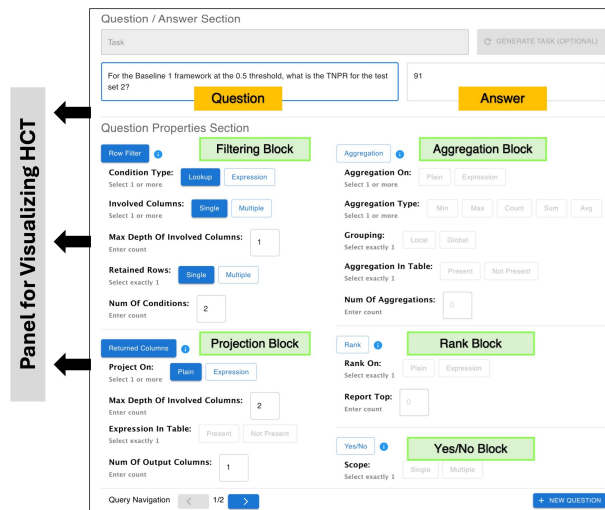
Panel for Visualizing HCT

Question / Answer Section

Task

GENERATE TASK (OPTIONAL)

For the Baseline 1 framework at the 0.5 threshold, what is the TNPR for the test set 2?

Question

91

Answer

Question Properties Section

Row Filter

Filtering Block

Condition Type:
Select 1 or more
Lookup Expression

Involved Columns:
Select 1 or more
Single Multiple

Max Depth Of Involved Columns:
Enter count
1

Retained Rows:
Select exactly 1
Single Multiple

Num Of Conditions:
Enter count
2

Aggregation

Aggregation Block

Aggregation On:
Select 1 or more
Plain Expression

Aggregation Type:
Select 1 or more
Min Max Count Sum Avg

Grouping:
Select exactly 1
Local Global

Aggregation In Table:
Select exactly 1
Present Not Present

Num Of Aggregations:
Enter count
0

Returned Columns

Projection Block

Project On:
Select 1 or more
Plain Expression

Max Depth Of Involved Columns:
Enter count
2

Expression In Table:
Select exactly 1
Present Not Present

Num Of Output Columns:
Enter count
1

Rank

Rank Block

Rank On:
Select exactly 1
Plain Expression

Report Top:
Enter count
0

Yes/No

Yes/No Block

Scope:
Select exactly 1
Single Multiple

Query Navigation < 1/2 >

+ NEW QUESTION